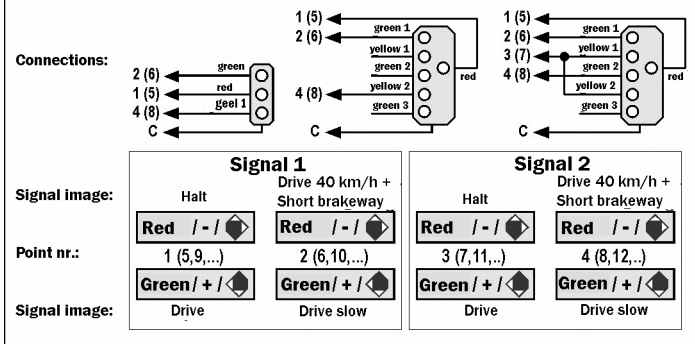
Connections:

2 (6)
1 (5)
4 (8)
C
green
red
geel 1

1 (5)
2 (6)
4 (8)
C
green 1
yellow 1
green 2
yellow 2
green 3
red

1 (5)
2 (6)
3 (7)
4 (8)
C
green 1
yellow 1
green 2
yellow 2
green 3
red

Signal 1

Signal 2

Signal image:

Halt

Drive 40 km/h + Short brakeway

Halt

Drive 40 km/h + Short brakeway

Red / - /

Red / - /

Red / - /

Red / - /

Point nr.:

1 (5,9,...)

2 (6,10,...)

3 (7,11,..)

4 (8,12,..)

Green / + /

Green / + /

Green / + /

Green / + /

Signal image:

Drive

Drive slow

Drive

Drive slow